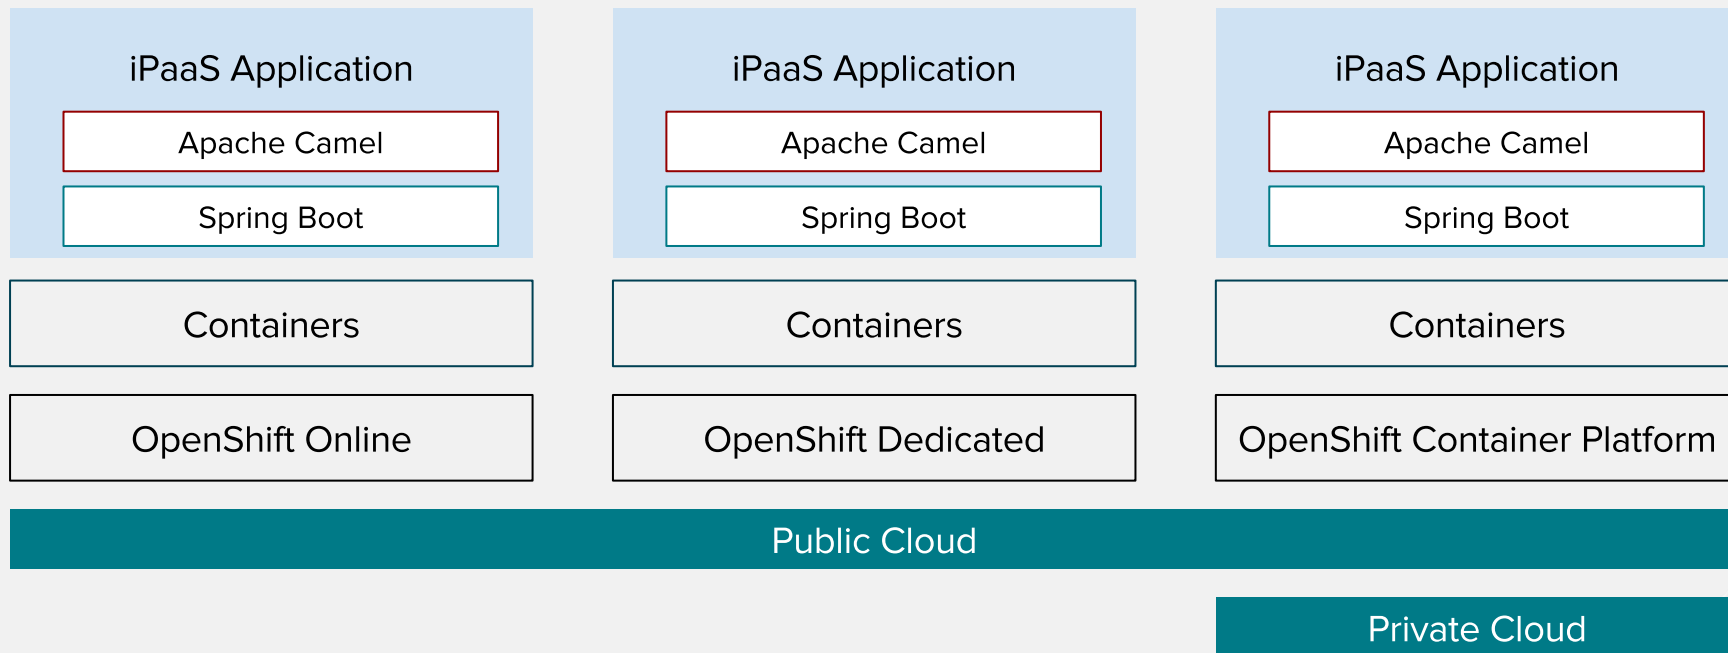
iPaaS Application

Apache Camel

Spring Boot

Containers

OpenShift Online

iPaaS Application

Apache Camel

Spring Boot

Containers

OpenShift Dedicated

iPaaS Application

Apache Camel

Spring Boot

Containers

OpenShift Container Platform

Public Cloud

Private Cloud